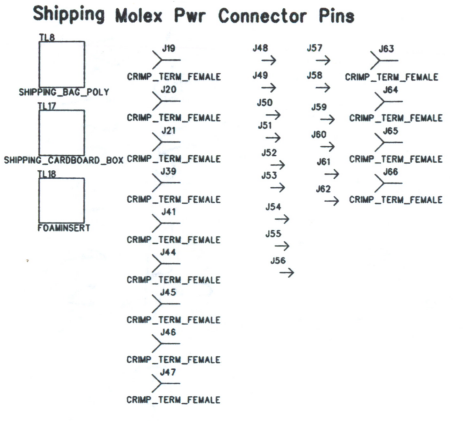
Shipping Molex Pwr Connector Pins

TL8
SHIPPING_BAG_POLY
TL17
SHIPPING_CARDBOARD_BOX
TL18
FOAMINSERT

J19
CRIMP_TERM_FEMALE
J20
CRIMP_TERM_FEMALE
J21
CRIMP_TERM_FEMALE
J39
CRIMP_TERM_FEMALE
J41
CRIMP_TERM_FEMALE
J44
CRIMP_TERM_FEMALE
J45
CRIMP_TERM_FEMALE
J46
CRIMP_TERM_FEMALE
J47
CRIMP_TERM_FEMALE

J48
J49
J50
J51
J52
J53
J54
J55
J56

J57
J58
J59
J60
J61
J62

J63
CRIMP_TERM_FEMALE
J64
CRIMP_TERM_FEMALE
J65
CRIMP_TERM_FEMALE
J66
CRIMP_TERM_FEMALE